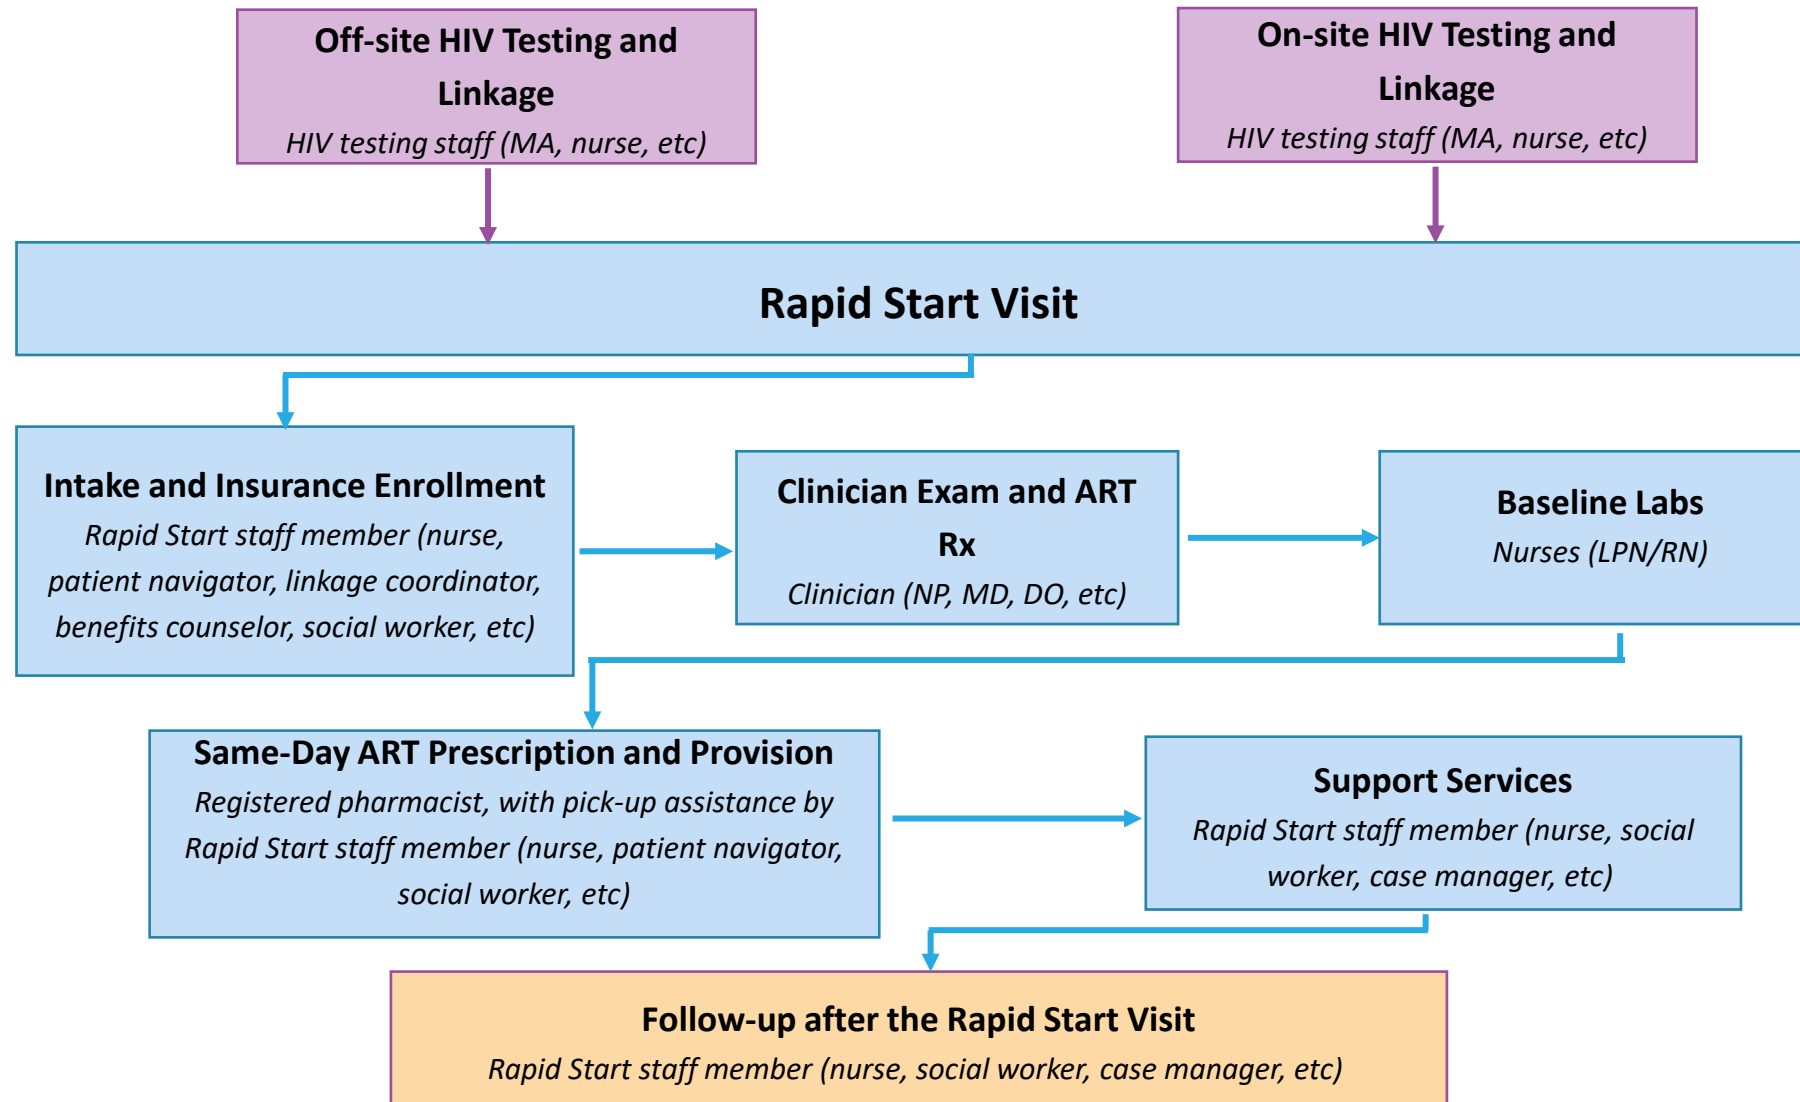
Off-site HIV Testing and Linkage
HIV testing staff (MA, nurse, etc)

On-site HIV Testing and Linkage
HIV testing staff (MA, nurse, etc)

Rapid Start Visit

Intake and Insurance Enrollment
Rapid Start staff member (nurse, patient navigator, linkage coordinator, benefits counselor, social worker, etc)

Clinician Exam and ART Rx
Clinician (NP, MD, DO, etc)

Baseline Labs
Nurses (LPN/RN)

Same-Day ART Prescription and Provision
Registered pharmacist, with pick-up assistance by Rapid Start staff member (nurse, patient navigator, social worker, etc)

Support Services
Rapid Start staff member (nurse, social worker, case manager, etc)

Follow-up after the Rapid Start Visit
Rapid Start staff member (nurse, social worker, case manager, etc)